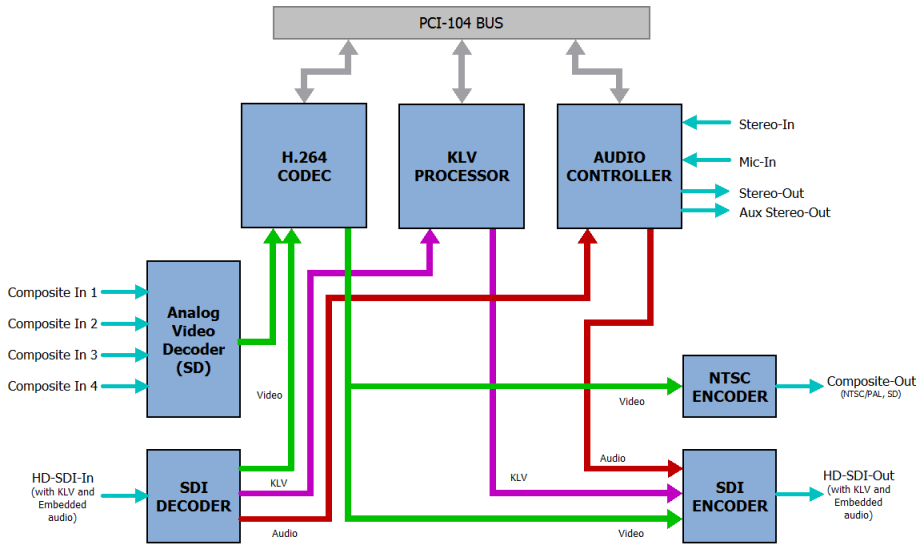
PCI-104 BUS

H.264
CODEC

KLV
PROCESSOR

AUDIO
CONTROLLER

Stereo-In

Mic-In

Stereo-Out

Aux Stereo-Out

Composite In 1

Composite In 2

Composite In 3

Composite In 4

Analog
Video
Decoder
(SD)

Video

NTSC
ENCODER

Video

Composite-Out
(NTSC/PAL, SD)

HD-SDI-In
(with KLV and Embedded audio)

SDI
DECODER

KLV

Audio

KLV

Audio

SDI
ENCODER

Video

HD-SDI-Out
(with KLV and Embedded audio)